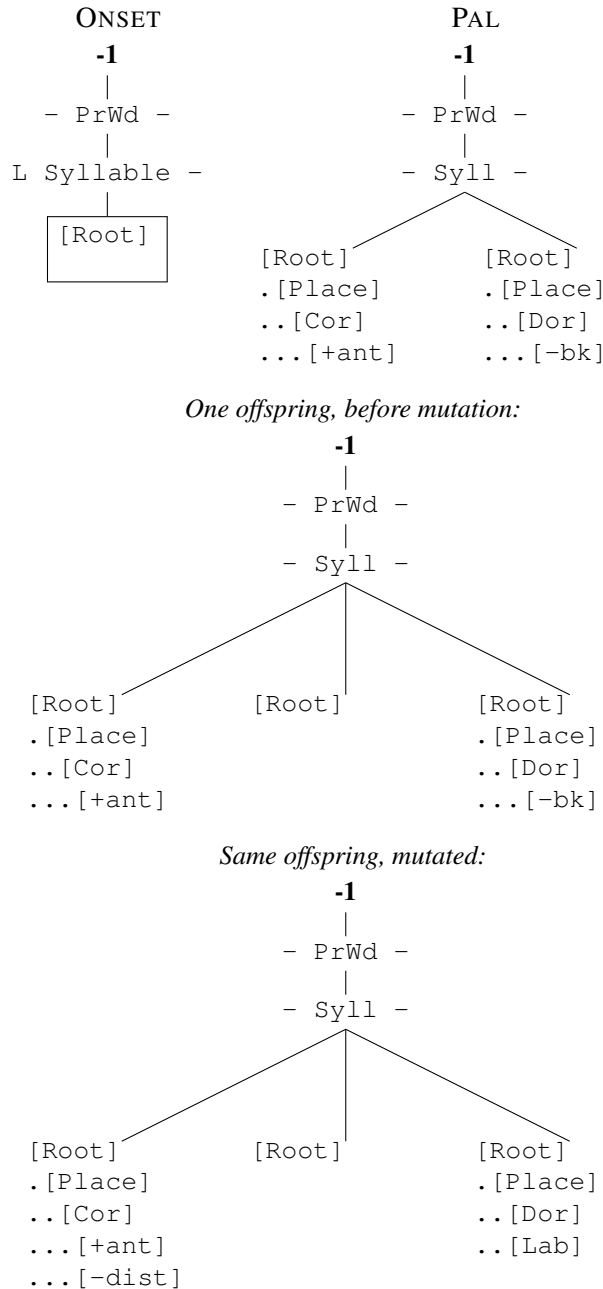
ONSET
-1
– PrWd –
L Syllable –
[Root]

PAL
-1
– PrWd –
– Syll –
[Root]
.[Place]
..[Cor]
...[+ant]
[Root]
.[Place]
..[Dor]
...[–bk]

One offspring, before mutation:
-1
– PrWd –
– Syll –
[Root]
.[Place]
..[Cor]
...[+ant]
[Root]
[Root]
.[Place]
..[Dor]
...[–bk]

Same offspring, mutated:
-1
– PrWd –
– Syll –
[Root]
.[Place]
..[Cor]
...[+ant]
...[–dist]
[Root]
[Root]
.[Place]
..[Dor]
..[Lab]